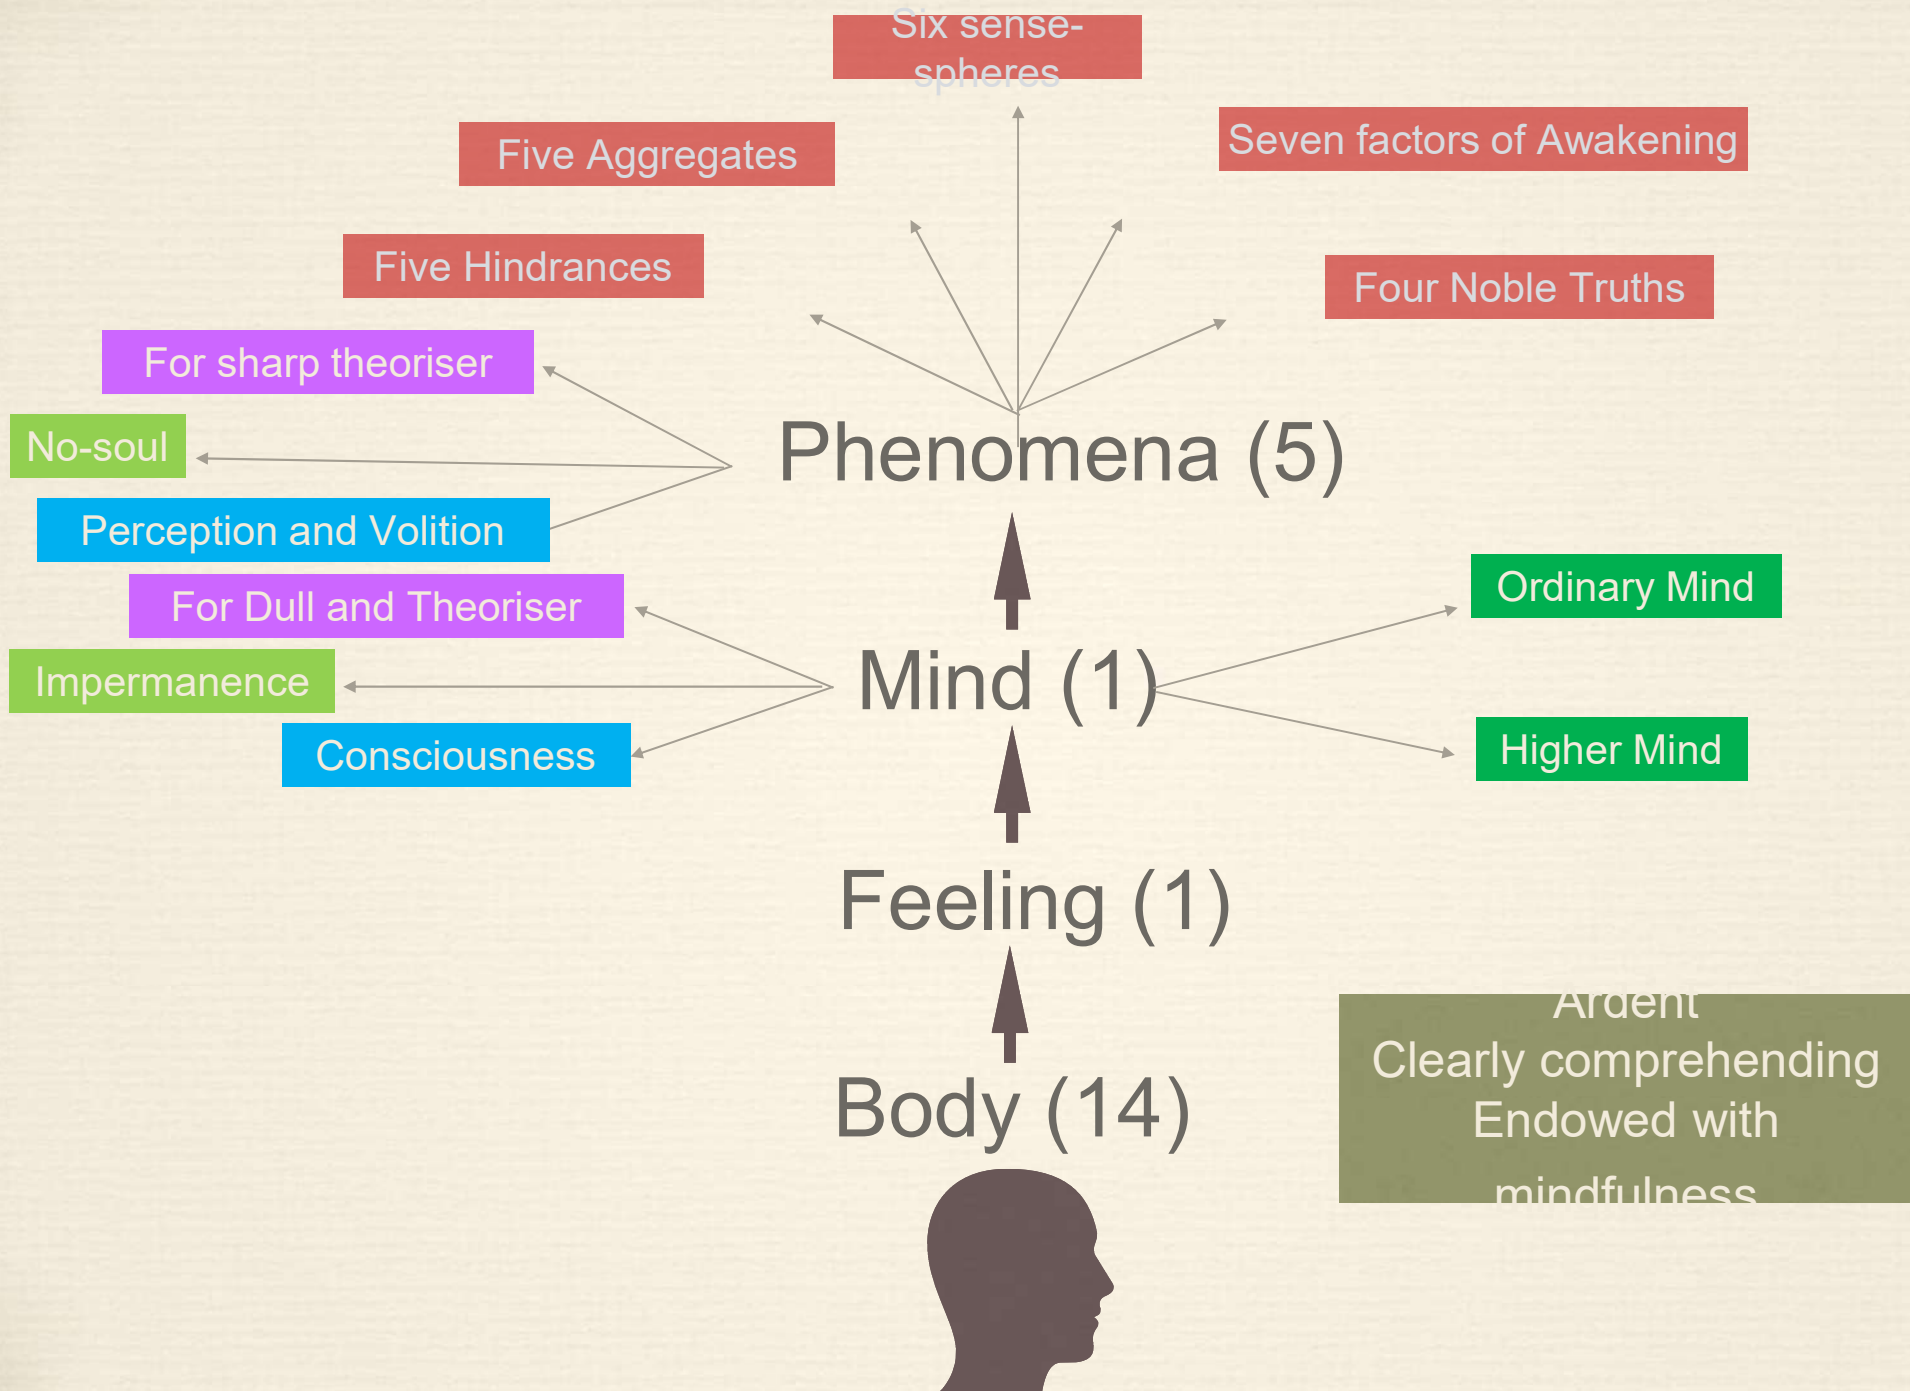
Six sense-spheres

Five Aggregates

Seven factors of Awakening

Five Hindrances

Four Noble Truths

For sharp theoriser

No-soul

Perception and Volition

Phenomena (5)

For Dull and Theoriser

Ordinary Mind

Impermanence

Mind (1)

Consciousness

Higher Mind

Feeling (1)

Ardent
Clearly comprehending
Endowed with
mindfulness

Body (14)